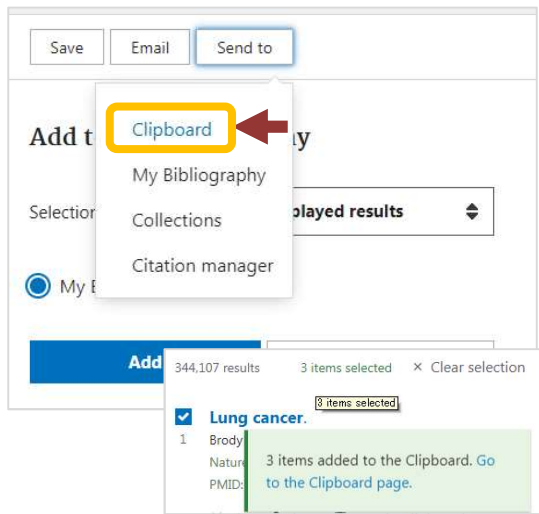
Save
Email
Send to

Clipboard
My Bibliography
Collections
Citation manager

Add t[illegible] y

Selection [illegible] played results

My E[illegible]

Add

344,107 results
3 items selected
× Clear selection

3 items selected

Lung cancer.
1
Brody
Nature
PMID:

3 items added to the Clipboard. Go to the Clipboard page.